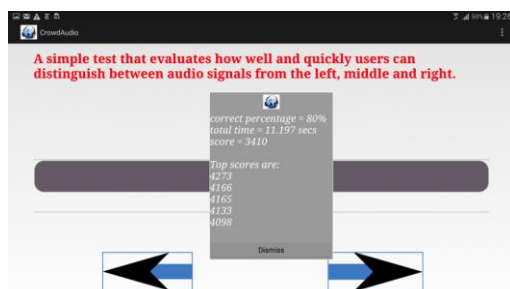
59% 19:26

CrowdAudio

A simple test that evaluates how well and quickly users can distinguish between audio signals from the left, middle and right.

correct percentage = 80%
total time = 11.197 secs
score = 3410

Top scores are:
4273
4166
4165
4133
4098

Dismiss